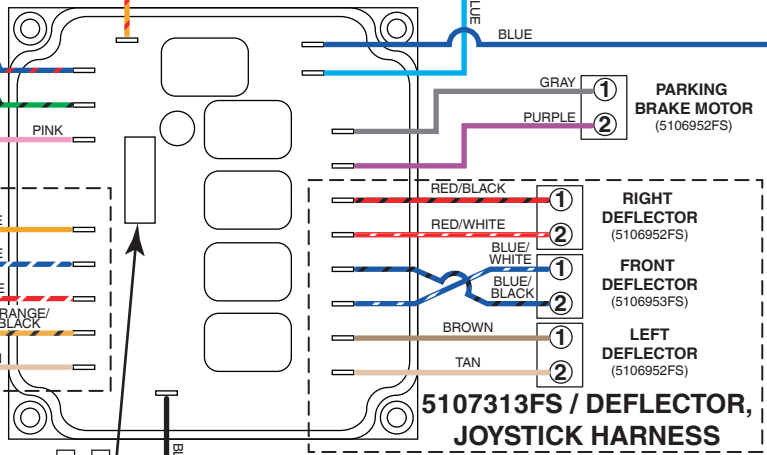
LUE

BLUE

GRAY

PURPLE

PARKING BRAKE MOTOR (5106952FS)

PINK

RED/BLACK

RED/WHITE

BLUE/ WHITE

BLUE/ BLACK

BROWN

TAN

RIGHT DEFLECTOR (5106952FS)

FRONT DEFLECTOR (5106953FS)

LEFT DEFLECTOR (5106952FS)

E

E

E

RANGE/ BLACK

BL

5107313FS / DEFLECTOR, JOYSTICK HARNESS